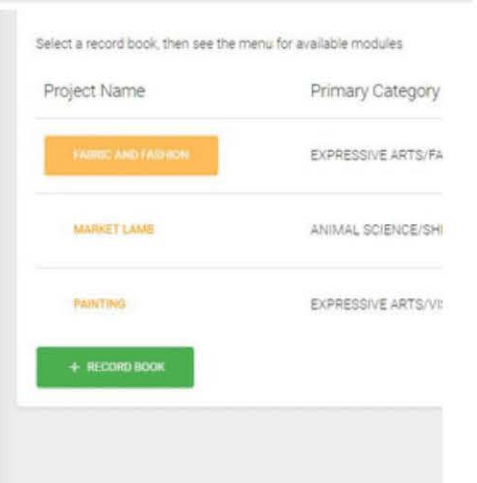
Select a record book, then see the menu for available modules

| Project Name | Primary Category |
|---|---|
| FABRIC AND FASHION | EXPRESSIVE ARTS/FA |
| MARKET LAMB | ANIMAL SCIENCE/SHI |
| PAINTING | EXPRESSIVE ARTS/VI |

+ RECORD BOOK